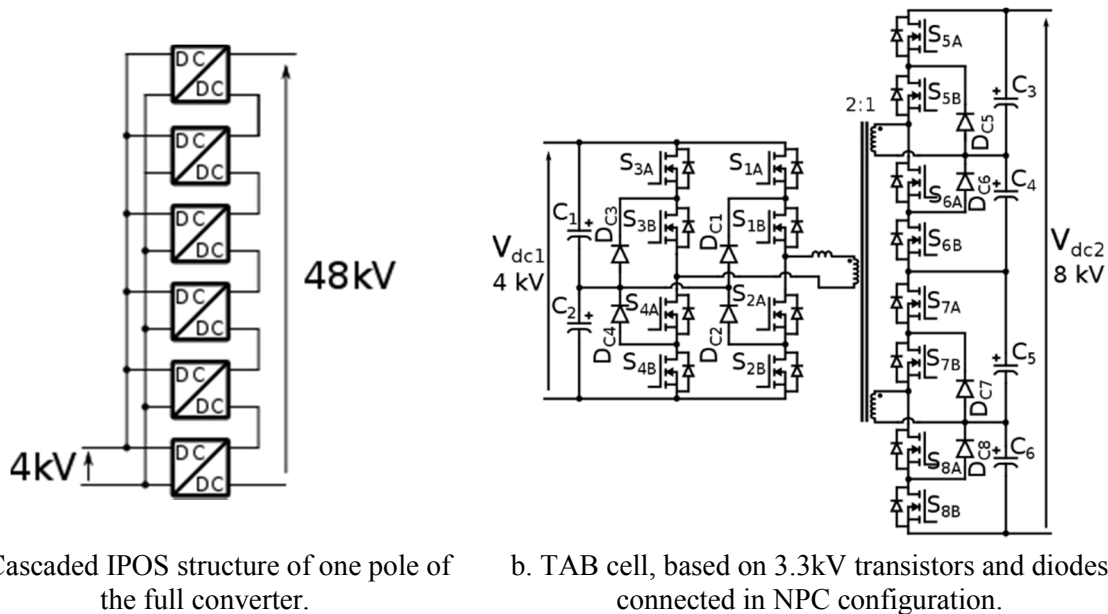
DC DC
DC DC
DC DC
DC DC
DC DC
DC DC
48kV
4kV

2:1
$S_{5A}$
$S_{5B}$
$C_3$
$D_{C5}$
$S_{3A}$
$S_{1A}$
$C_1$
$D_{C3}$
$S_{3B}$
$D_{C1}$
$S_{1B}$
$S_{6A}$
$D_{C6}$
$C_4$
$V_{dc1}$
4 kV
$S_{6B}$
$V_{dc2}$
8 kV
$C_2$
$S_{4A}$
$S_{2A}$
$D_{C4}$
$D_{C2}$
$S_{4B}$
$S_{2B}$
$S_{7A}$
$S_{7B}$
$C_5$
$D_{C7}$
$S_{8A}$
$D_{C8}$
$C_6$
$S_{8B}$

Cascaded IPOS structure of one pole of the full converter.

b. TAB cell, based on 3.3kV transistors and diodes connected in NPC configuration.